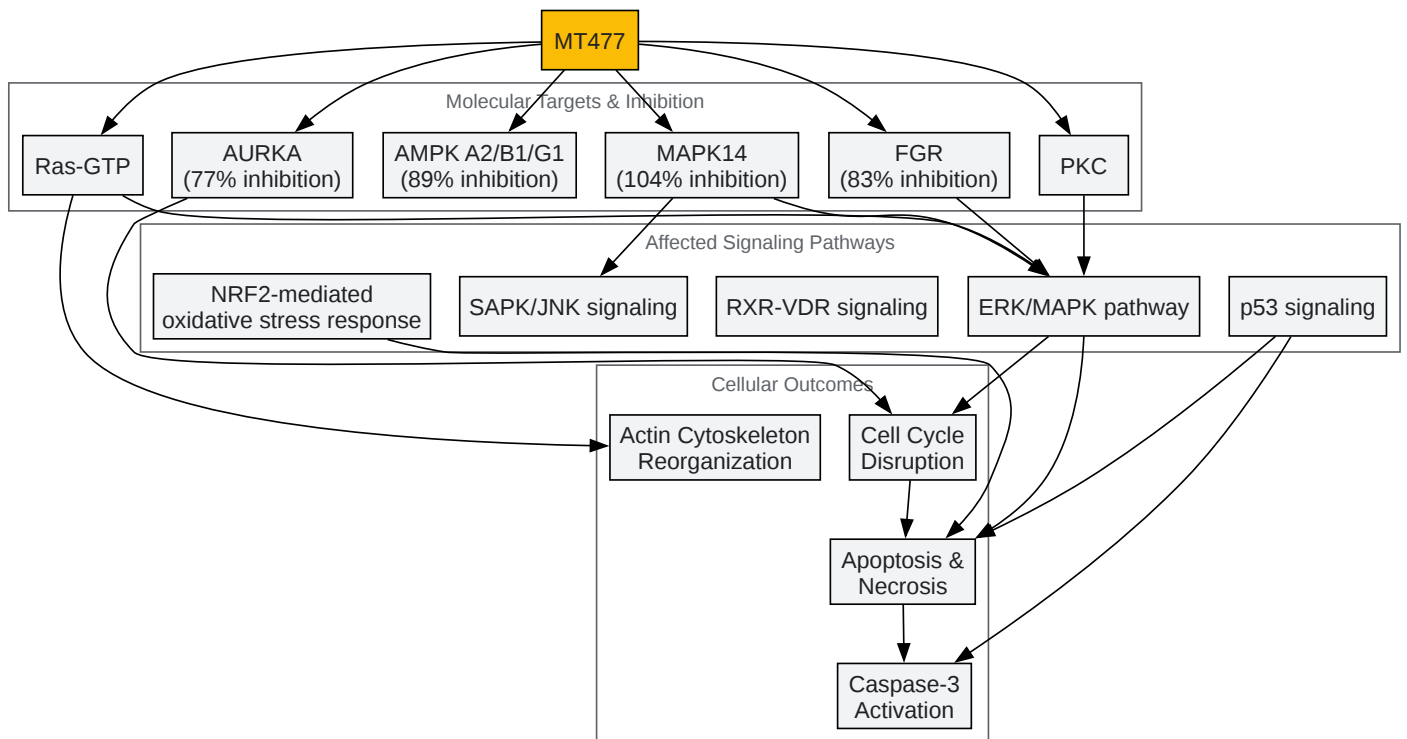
MT477

Molecular Targets & Inhibition

Ras-GTP

AURKA
(77% inhibition)

AMPK A2/B1/G1
(89% inhibition)

MAPK14
(104% inhibition)

FGR
(83% inhibition)

PKC

Affected Signaling Pathways

NRF2-mediated
oxidative stress response

SAPK/JNK signaling

RXR-VDR signaling

ERK/MAPK pathway

p53 signaling

Cellular Outcomes

Actin Cytoskeleton
Reorganization

Cell Cycle
Disruption

Apoptosis &
Necrosis

Caspase-3
Activation